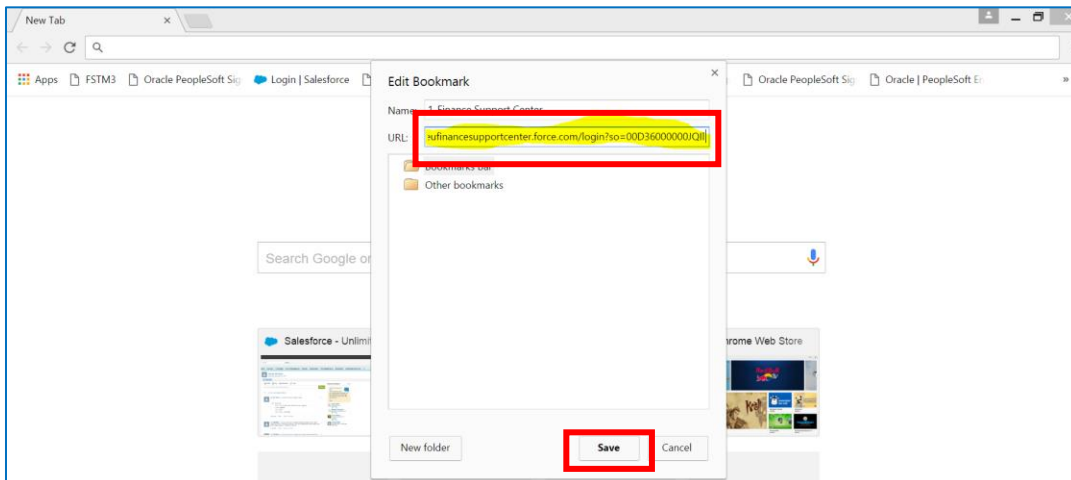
New Tab ×

Apps FSTM3 Oracle PeopleSoft Sig Login | Salesforce Oracle PeopleSoft Sig Oracle | PeopleSoft Er »

Edit Bookmark ×

Name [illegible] Finance Support Center

URL: :ufinancesupportcenter.force.com/login?so=00D36000000JQII

Bookmarks bar
Other bookmarks

New folder Save Cancel

Search Google or

Salesforce - Unlimi

rome Web Store